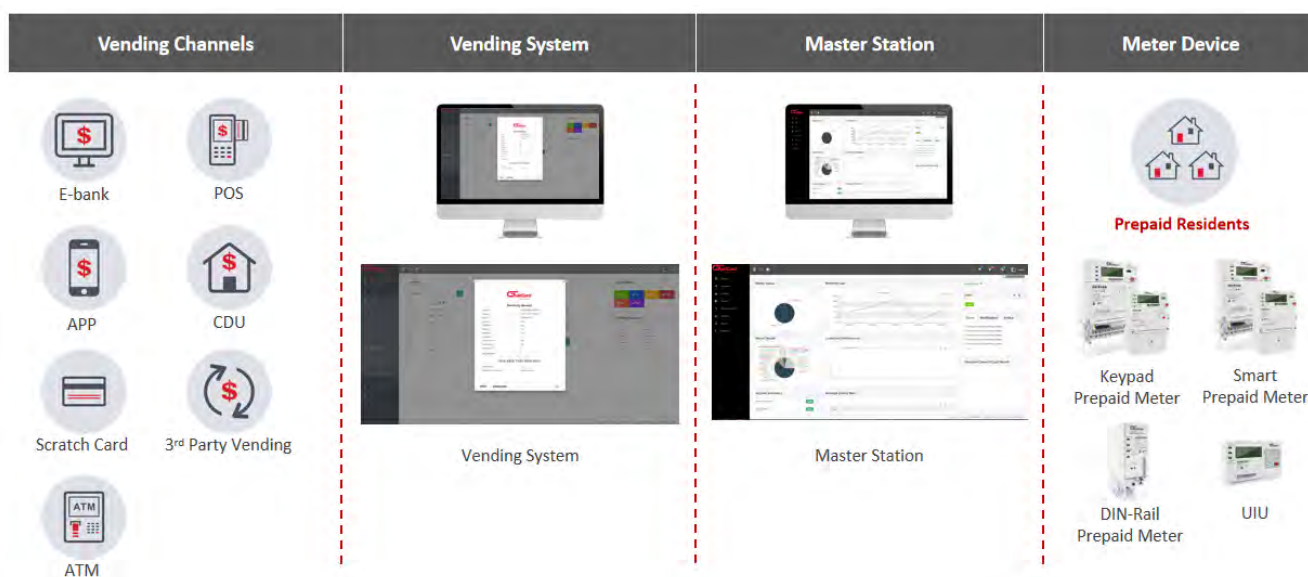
| Vending Channels | Vending System | Master Station | Meter Device |
|---|---|---|---|

E-bank

POS

APP

CDU

Scratch Card

3rd Party Vending

ATM

Vending System

Master Station

Prepaid Residents

Keypad Prepaid Meter

Smart Prepaid Meter

DIN-Rail Prepaid Meter

UIU